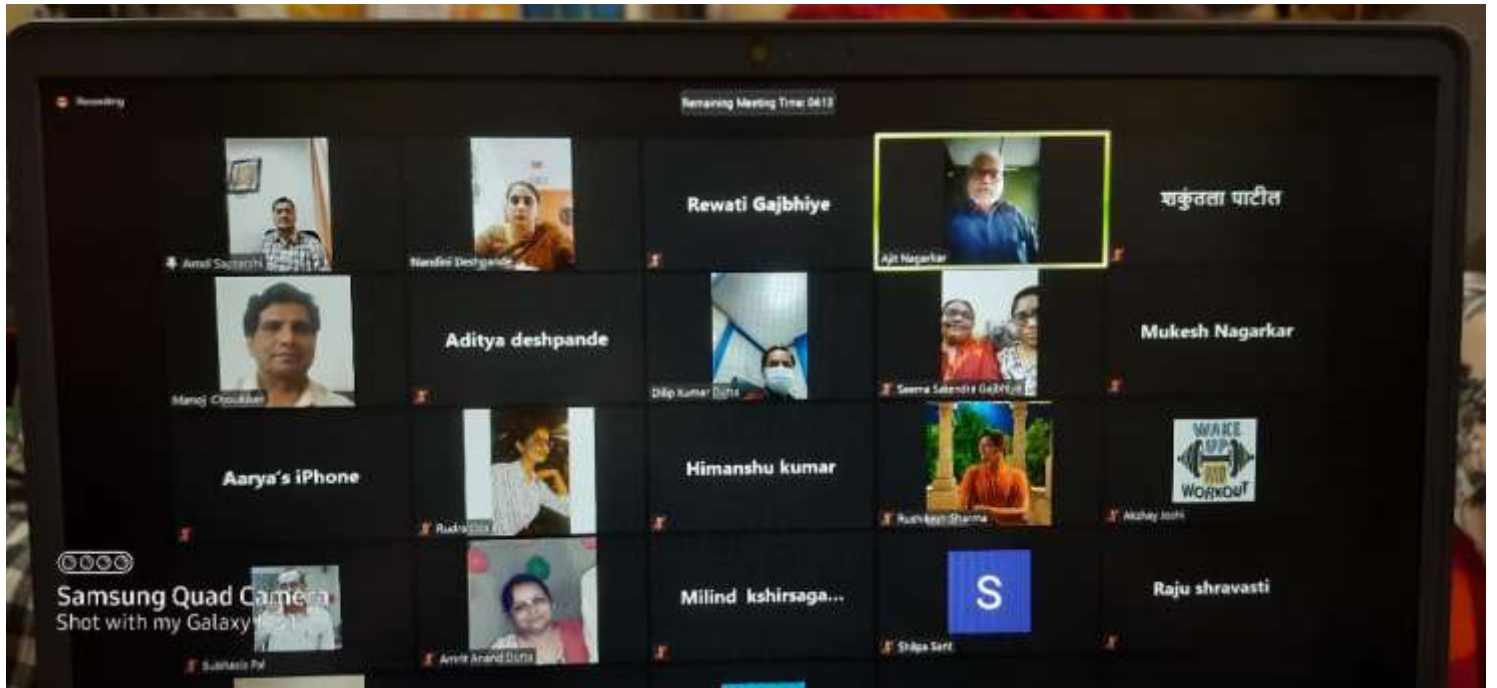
Recording

Remaining Meeting Time: 06:13

Amol Sautarshi

Nandini Deshpande

Rewati Gajbhiye

Ajit Nagarkar

शकुंतला पाटील

Manoj Choukikar

Aditya deshpande

Dilip Kumar Dutta

Seema Satendra Gajbhiye

Mukesh Nagarkar

Aarya's iPhone

Rudra Dutta

Himanshu kumar

Rushikesh Sharma

WAKE UP AND WORKOUT

Akshay Joshi

Samsung Quad Camera
Shot with my Galaxy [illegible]

Subhasis Pal

Amrit Anand Dutta

Milind kshirsaga...

S

Shilpa Sant

Raju shravasti